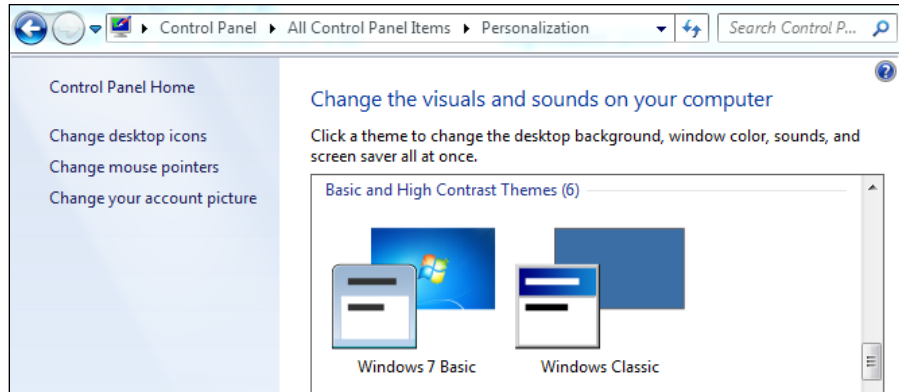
Control Panel ▸ All Control Panel Items ▸ Personalization

Search Control P...

Control Panel Home

Change desktop icons

Change mouse pointers

Change your account picture

Change the visuals and sounds on your computer

Click a theme to change the desktop background, window color, sounds, and screen saver all at once.

Basic and High Contrast Themes (6)

Windows 7 Basic

Windows Classic